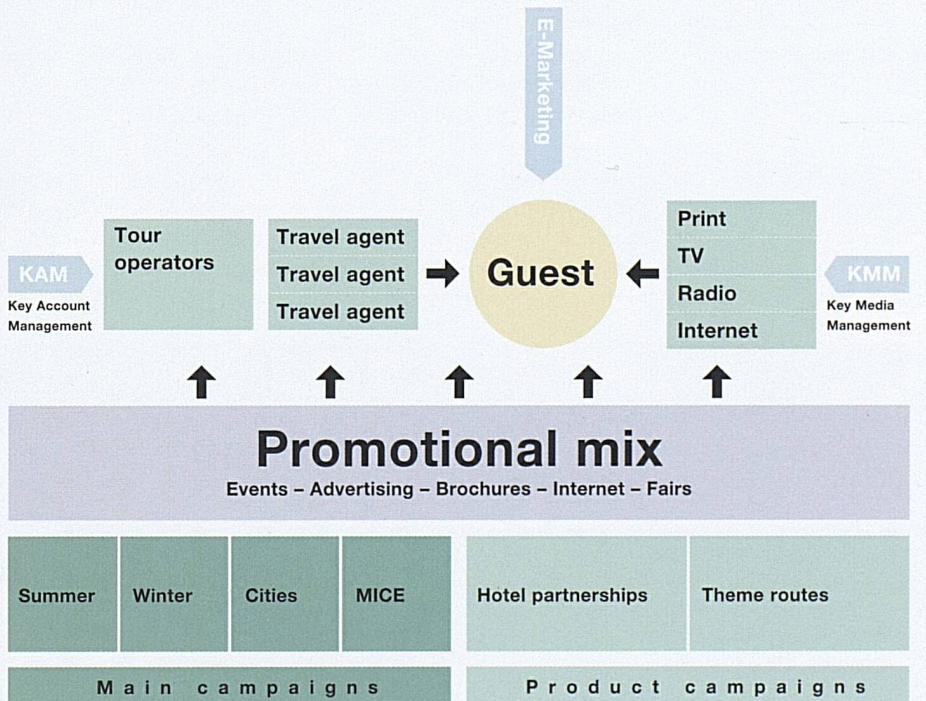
E-Marketing

KAM
Key Account Management

Tour operators

Travel agent
Travel agent
Travel agent

Guest

Print
TV
Radio
Internet

KMM
Key Media Management

Promotional mix
Events – Advertising – Brochures – Internet – Fairs

| Summer | Winter | Cities | MICE |
|---|---|---|---|

| Hotel partnerships | Theme routes |
|---|---|

Main campaigns

Product campaigns